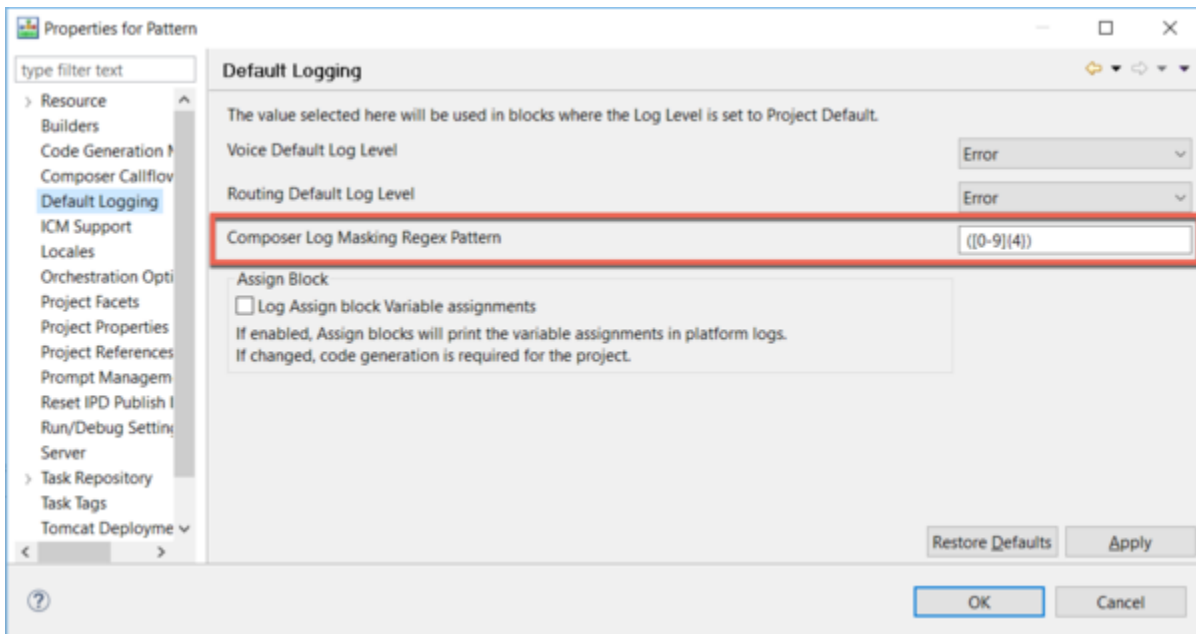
Properties for Pattern

type filter text

Resource
Builders
Code Generation I
Composer Callflov
Default Logging
ICM Support
Locales
Orchestration Opti
Project Facets
Project Properties
Project References
Prompt Managem
Reset IPD Publish I
Run/Debug Settin
Server
Task Repository
Task Tags
Tomcat Deployme

Default Logging

The value selected here will be used in blocks where the Log Level is set to Project Default.

Voice Default Log Level | Error

Routing Default Log Level | Error

Composer Log Masking Regex Pattern | ([0-9]{4})

Assign Block

Log Assign block Variable assignments

If enabled, Assign blocks will print the variable assignments in platform logs.
If changed, code generation is required for the project.

Restore Defaults

Apply

?

OK

Cancel